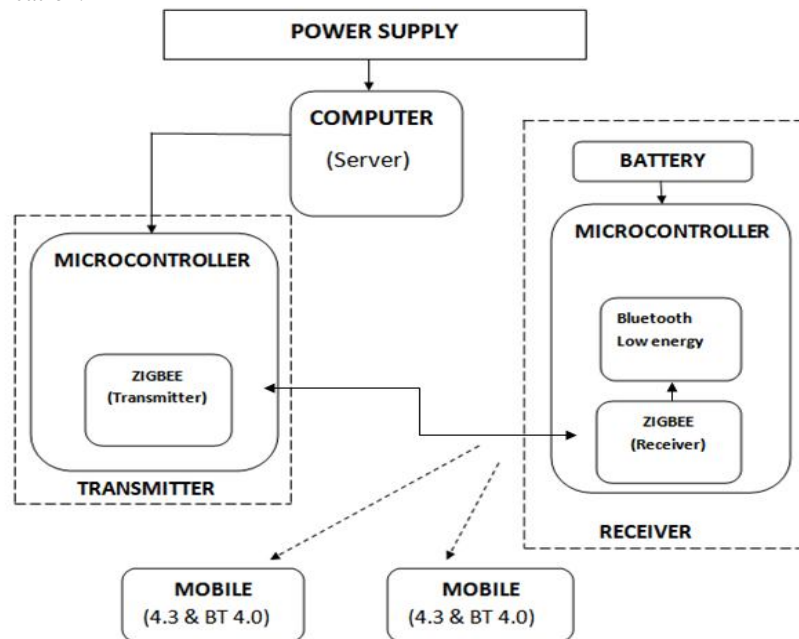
POWER SUPPLY

COMPUTER
(Server)

MICROCONTROLLER

ZIGBEE
(Transmitter)

TRANSMITTER

BATTERY

MICROCONTROLLER

Bluetooth
Low energy

ZIGBEE
(Receiver)

RECEIVER

MOBILE
(4.3 & BT 4.0)

MOBILE
(4.3 & BT 4.0)